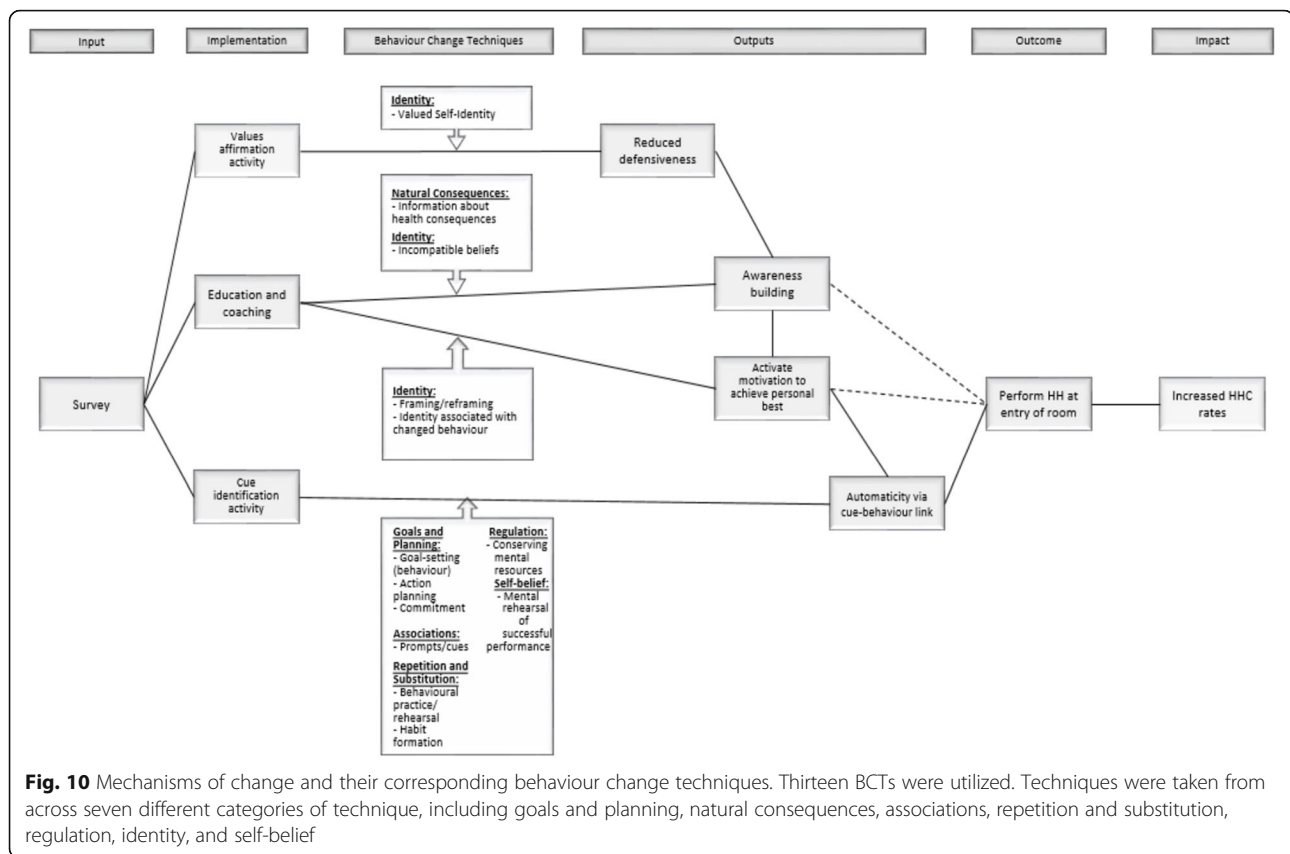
Input

Implementation

Behaviour Change Techniques

Outputs

Outcome

Impact

Identity:
- Valued Self-Identity

Values affirmation activity

Reduced defensiveness

Natural Consequences:
- Information about health consequences
Identity:
- Incompatible beliefs

Education and coaching

Awareness building

Survey

Identity:
- Framing/reframing
- Identity associated with changed behaviour

Activate motivation to achieve personal best

Perform HH at entry of room

Increased HHC rates

Cue identification activity

Automaticity via cue-behaviour link

Goals and Planning:
- Goal-setting (behaviour)
- Action planning
- Commitment
Associations:
- Prompts/cues
Repetition and Substitution:
- Behavioural practice/ rehearsal
- Habit formation

Regulation:
- Conserving mental resources
Self-belief:
- Mental rehearsal of successful performance

Fig. 10 Mechanisms of change and their corresponding behaviour change techniques. Thirteen BCTs were utilized. Techniques were taken from across seven different categories of technique, including goals and planning, natural consequences, associations, repetition and substitution, regulation, identity, and self-belief